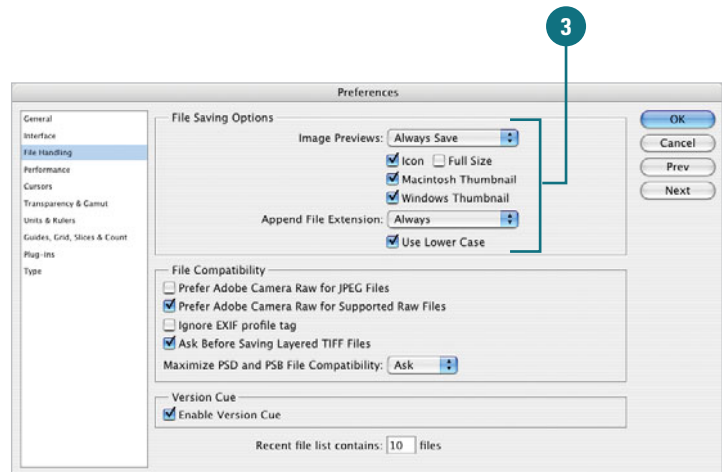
3

Preferences

General
Interface
File Handling
Performance
Cursors
Transparency & Gamut
Units & Rulers
Guides, Grid, Slices & Count
Plug-Ins
Type

File Saving Options
Image Previews: Always Save
Icon
Full Size
Macintosh Thumbnail
Windows Thumbnail
Append File Extension: Always
Use Lower Case

File Compatibility
Prefer Adobe Camera Raw for JPEG Files
Prefer Adobe Camera Raw for Supported Raw Files
Ignore EXIF profile tag
Ask Before Saving Layered TIFF Files
Maximize PSD and PSB File Compatibility: Ask

Version Cue
Enable Version Cue

Recent file list contains: 10 files

OK
Cancel
Prev
Next